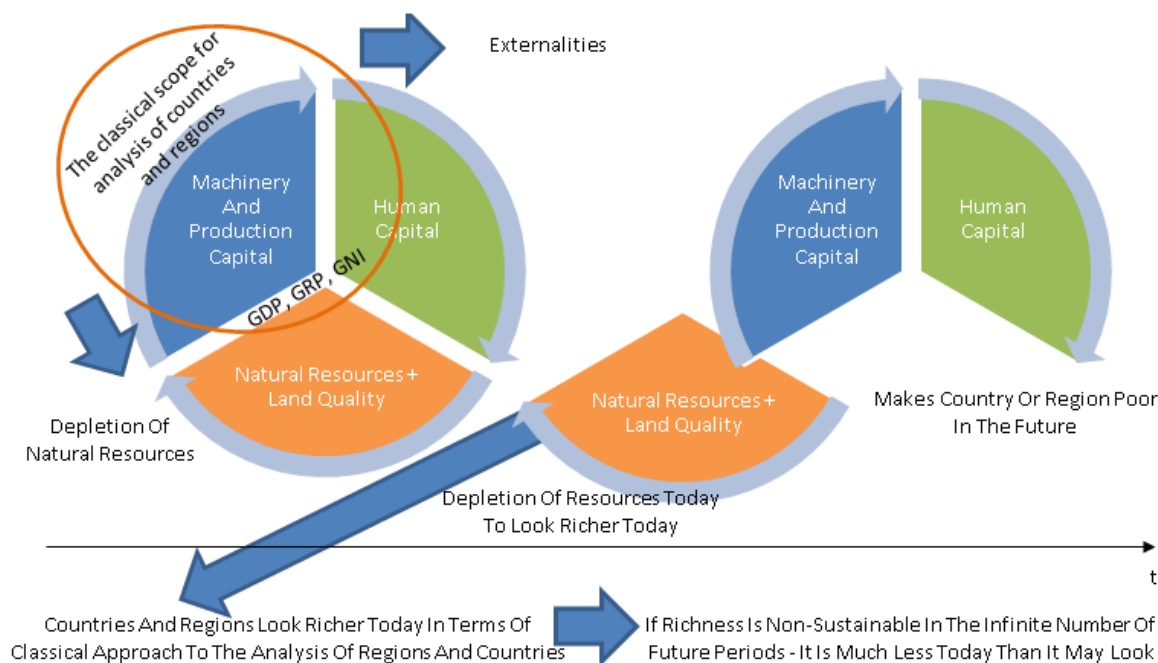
Externalities

The classical scope for analysis of countries and regions

Machinery And Production Capital

Human Capital

GDP, GRP, GNI

Natural Resources + Land Quality

Depletion Of Natural Resources

Machinery And Production Capital

Human Capital

Natural Resources + Land Quality

Makes Country Or Region Poor In The Future

Depletion Of Resources Today To Look Richer Today

t

Countries And Regions Look Richer Today In Terms Of Classical Approach To The Analysis Of Regions And Countries

If Richness Is Non-Sustainable In The Infinite Number Of Future Periods - It Is Much Less Today Than It May Look